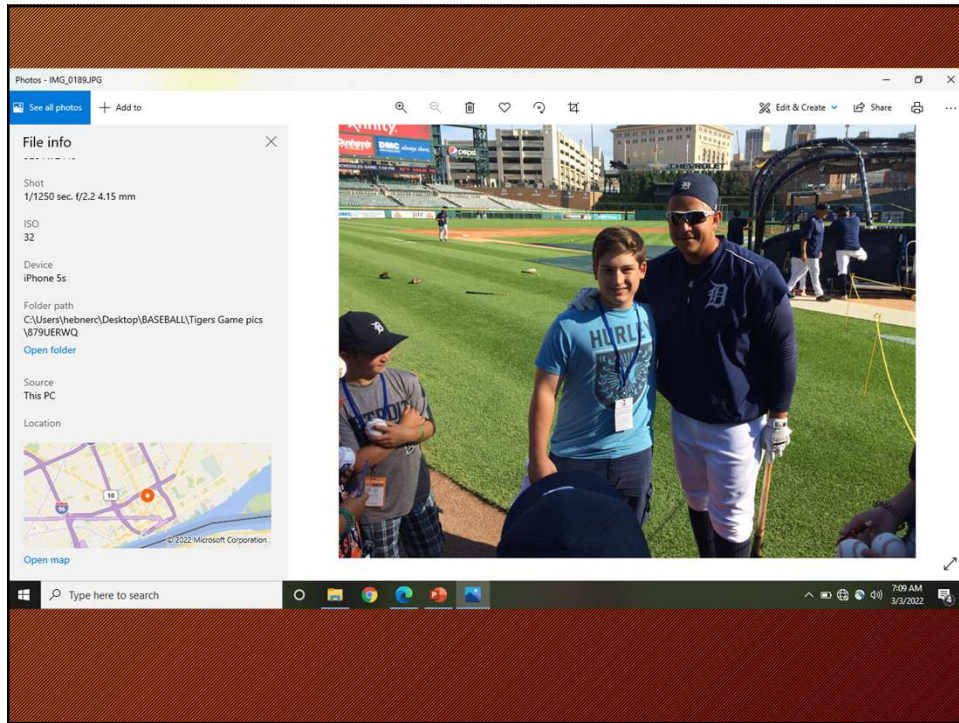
Photos - IMG_0189.JPG

See all photos
Add to

Edit & Create
Share

File info

Shot
1/1250 sec. f/2.2 4.15 mm

ISO
32

Device
iPhone 5s

Folder path
C:\Users\hebnerc\Desktop\BASEBALL\Tigers Game pics\879UERWQ

Open folder

Source
This PC

Location

10

94

© 2022 Microsoft Corporation

Open map

DMC
PEPSI
CHEVROLET

HURL

D

Type here to search

7:09 AM
3/3/2022

4